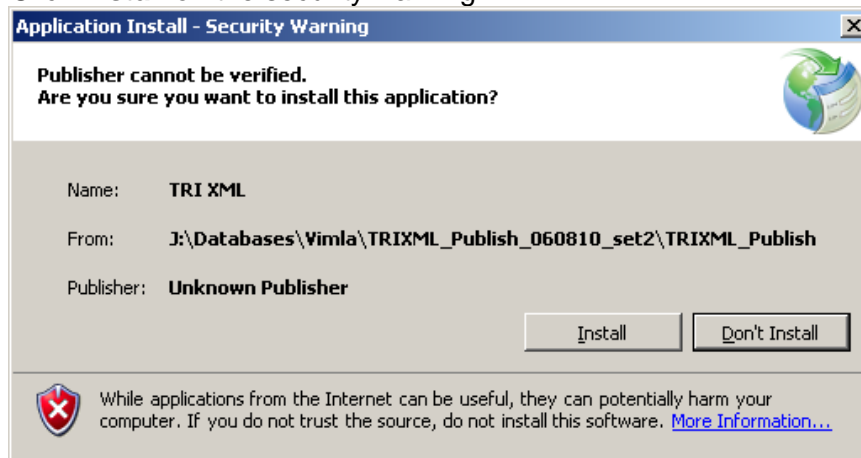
Application Install - Security Warning

Publisher cannot be verified.
Are you sure you want to install this application?

Name: TRI XML

From: J:\Databases\Vimla\TRIXML_Publish_060810_set2\TRIXML_Publish

Publisher: Unknown Publisher

Install

Don't Install

While applications from the Internet can be useful, they can potentially harm your computer. If you do not trust the source, do not install this software. More Information...